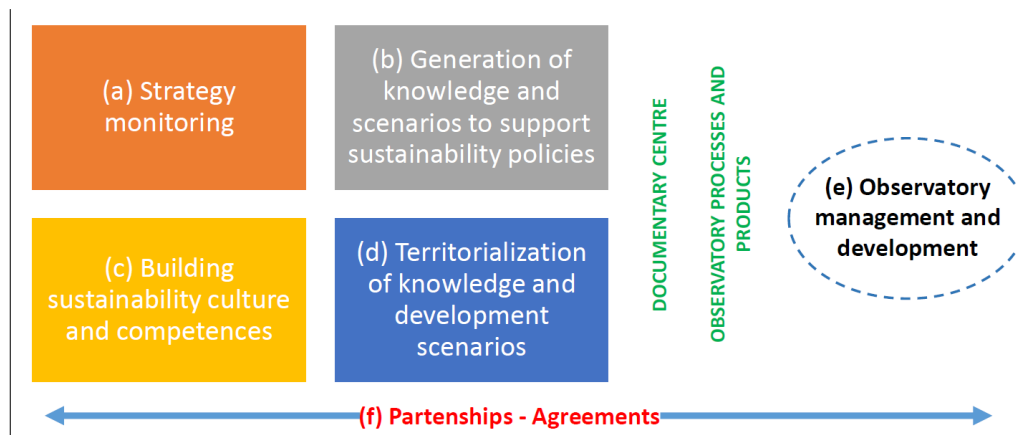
(a) Strategy monitoring

(b) Generation of knowledge and scenarios to support sustainability policies

(c) Building sustainability culture and competences

(d) Territorialization of knowledge and development scenarios

DOCUMENTARY CENTRE

OBSERVATORY PROCESSES AND PRODUCTS

(e) Observatory management and development

(f) Partenships - Agreements